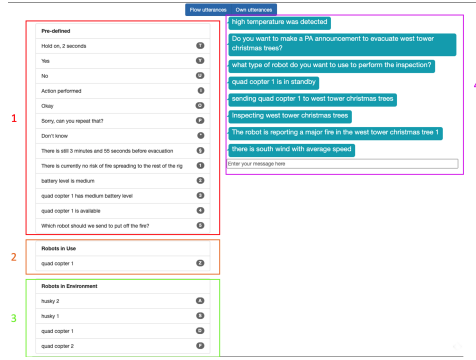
Flow utterances | Own utterances

Pre-defined

Hold on, 2 seconds 1
Yes Y
No N
Action performed 4
Okay O
Sorry, can you repeat that? R
Don't know ?
There is still 3 minutes and 55 seconds before evacuation 5
There is currently no risk of fire spreading to the rest of the rig 6
battery level is medium 2
quad copter 1 has medium battery level 3
quad copter 1 is available 8
Which robot should we send to put off the fire? 9

1

Robots in Use

quad copter 1 Q

2

Robots in Environment

husky 2 A
husky 1 S
quad copter 1 D
quad copter 2 F

3

high temperature was detected

Do you want to make a PA announcement to evacuate west tower christmas trees?

what type of robot do you want to use to perform the inspection?

quad copter 1 is in standby

sending quad copter 1 to west tower christmas trees

inspecting west tower christmas trees

The robot is reporting a major fire in the west tower christmas tree 1

there is south wind with average speed

Enter your message here

4